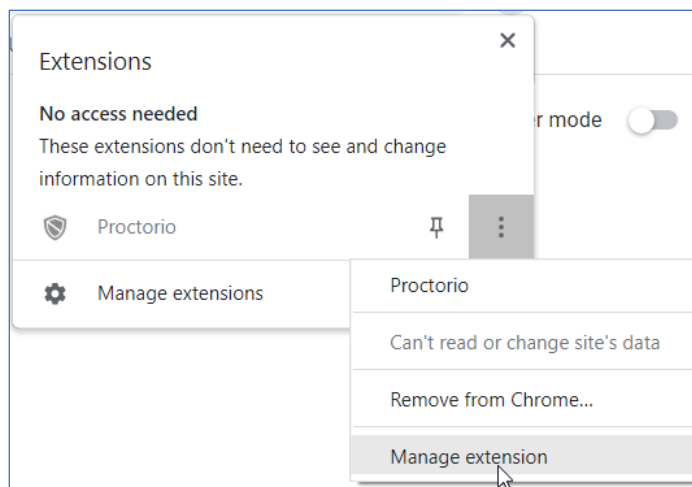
Extensions

×

No access needed
These extensions don't need to see and change information on this site.

r mode

Proctorio

Manage extensions

Proctorio

Can't read or change site's data

Remove from Chrome...

Manage extension